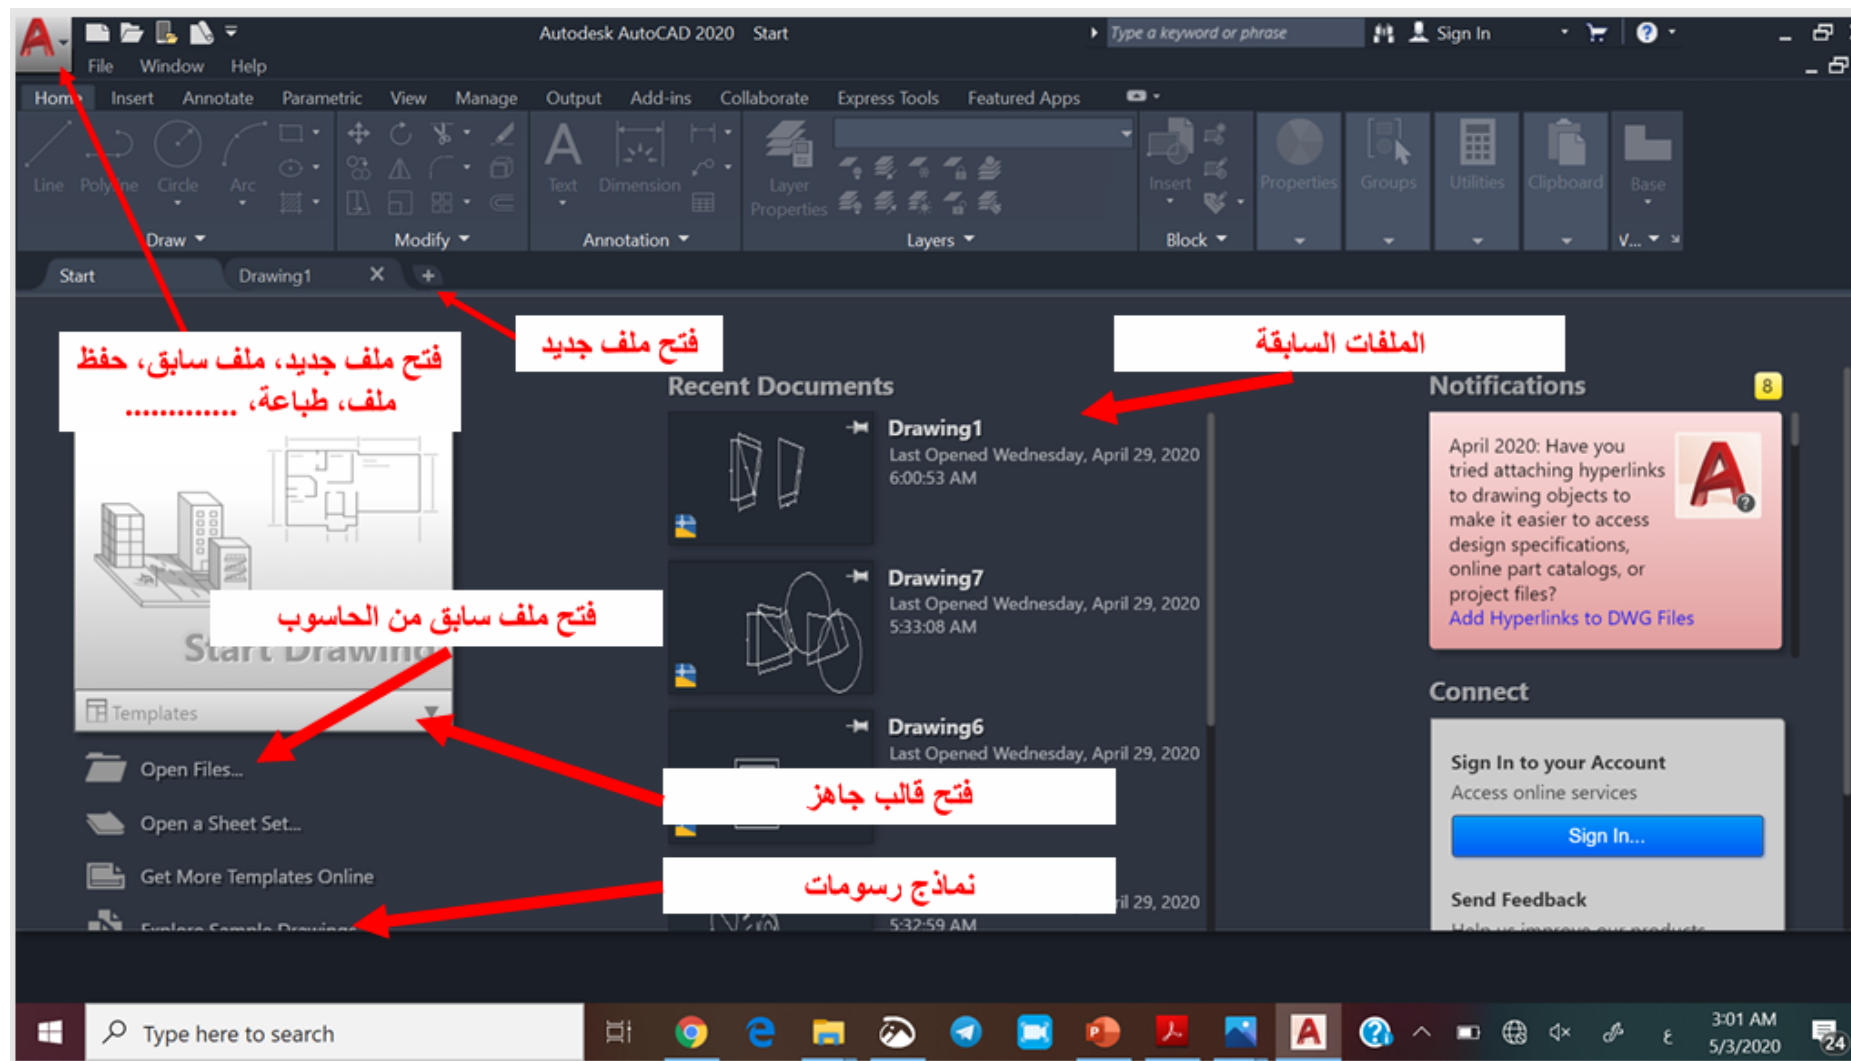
Autodesk AutoCAD 2020 Start

Type a keyword or phrase

Sign In

File Window Help

Home Insert Annotate Parametric View Manage Output Add-ins Collaborate Express Tools Featured Apps

Line Polyline Circle Arc

Draw

Modify

Text Dimension

Annotation

Layer Properties

Layers

Insert

Block

Properties Groups Utilities Clipboard Base

V...

Start Drawing1

فتح ملف جديد

الملفات السابقة

فتح ملف جديد، ملف سابق، حفظ ملف، طباعة، ...........

Recent Documents

Notifications

8

Drawing1
Last Opened Wednesday, April 29, 2020 6:00:53 AM

April 2020: Have you tried attaching hyperlinks to drawing objects to make it easier to access design specifications, online part catalogs, or project files?
Add Hyperlinks to DWG Files

Drawing7
Last Opened Wednesday, April 29, 2020 5:33:08 AM

فتح ملف سابق من الحاسوب

Start Drawing

Templates

Connect

Drawing6
Last Opened Wednesday, April 29, 2020

Open Files...

Sign In to your Account
Access online services

Sign In...

فتح قالب جاهز

Open a Sheet Set...

Get More Templates Online

نماذج رسومات

Explore Sample Drawings

il 29, 2020
5:32:59 AM

Send Feedback

Type here to search

3:01 AM
5/3/2020

24